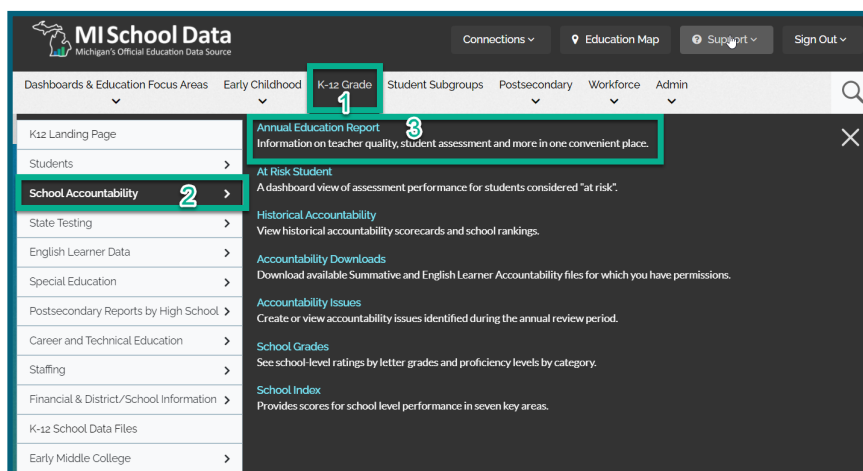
MI School Data
Michigan's Official Education Data Source

Connections
Education Map
Support
Sign Out

Dashboards & Education Focus Areas
Early Childhood
K-12 Grade
1
Student Subgroups
Postsecondary
Workforce
Admin

K12 Landing Page
Students
School Accountability
2
State Testing
English Learner Data
Special Education
Postsecondary Reports by High School
Career and Technical Education
Staffing
Financial & District/School Information
K-12 School Data Files
Early Middle College

Annual Education Report
3
Information on teacher quality, student assessment and more in one convenient place.

At Risk Student
A dashboard view of assessment performance for students considered "at risk".

Historical Accountability
View historical accountability scorecards and school rankings.

Accountability Downloads
Download available Summative and English Learner Accountability files for which you have permissions.

Accountability Issues
Create or view accountability issues identified during the annual review period.

School Grades
See school-level ratings by letter grades and proficiency levels by category.

School Index
Provides scores for school level performance in seven key areas.